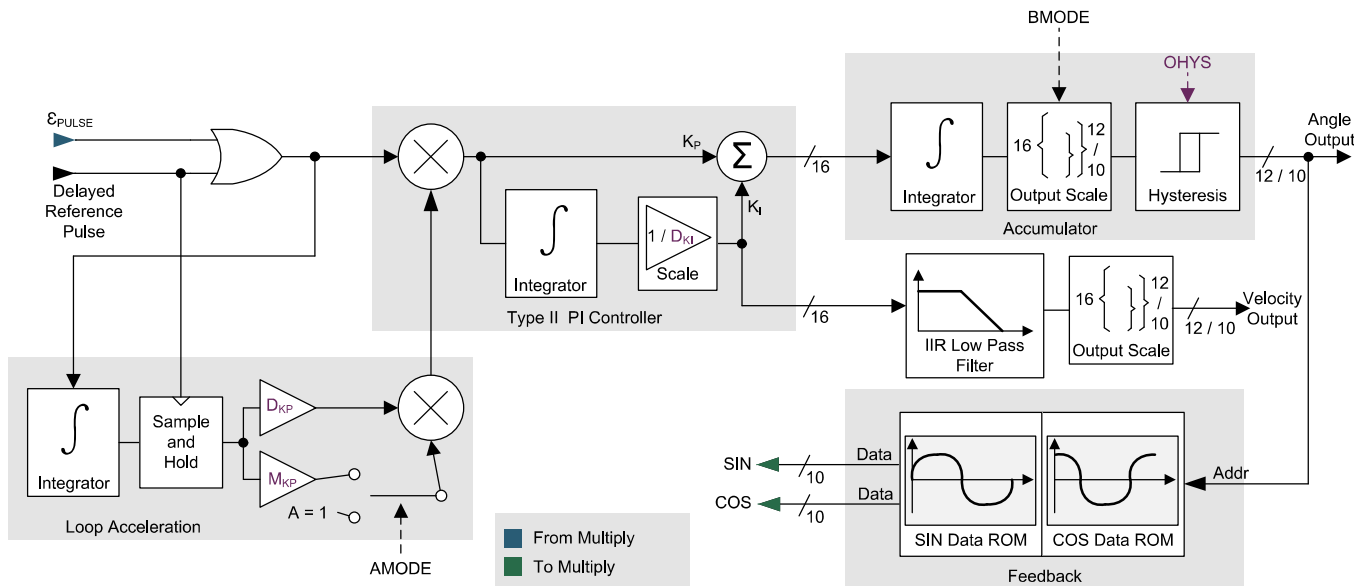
BMODE
OHYS
$\varepsilon_{PULSE}$
Delayed Reference Pulse
$K_P$
$\Sigma$
16
$\int$
Integrator
16 { } 12 / 10
Output Scale
Hysteresis
Angle Output
12 / 10
$K_I$
$\int$
Integrator
1 / $D_{KI}$
Scale
Accumulator
Type II PI Controller
16
IIR Low Pass Filter
16 { } 12 / 10
Output Scale
12 / 10
Velocity Output
$\int$
Integrator
Sample and Hold
$D_{KP}$
$M_{KP}$
A = 1
Loop Acceleration
AMODE
From Multiply
To Multiply
SIN
10
Data
COS
10
Data
SIN Data ROM
COS Data ROM
Addr
Feedback